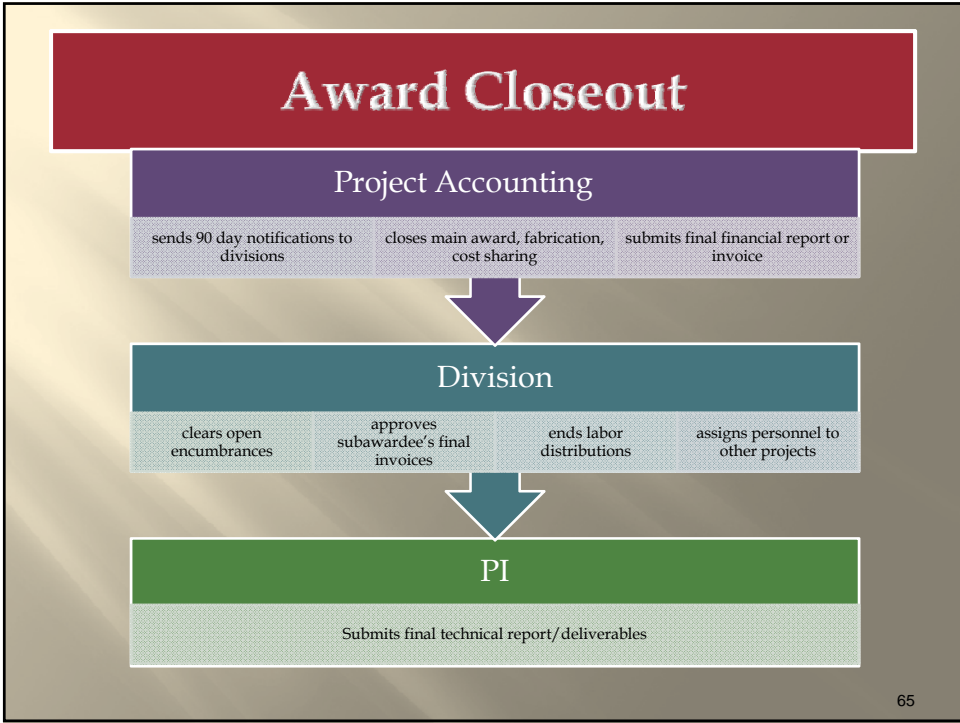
Award Closeout

Project Accounting

sends 90 day notifications to divisions

closes main award, fabrication, cost sharing

submits final financial report or invoice

Division

clears open encumbrances

approves subawardee's final invoices

ends labor distributions

assigns personnel to other projects

PI

Submits final technical report/deliverables

65